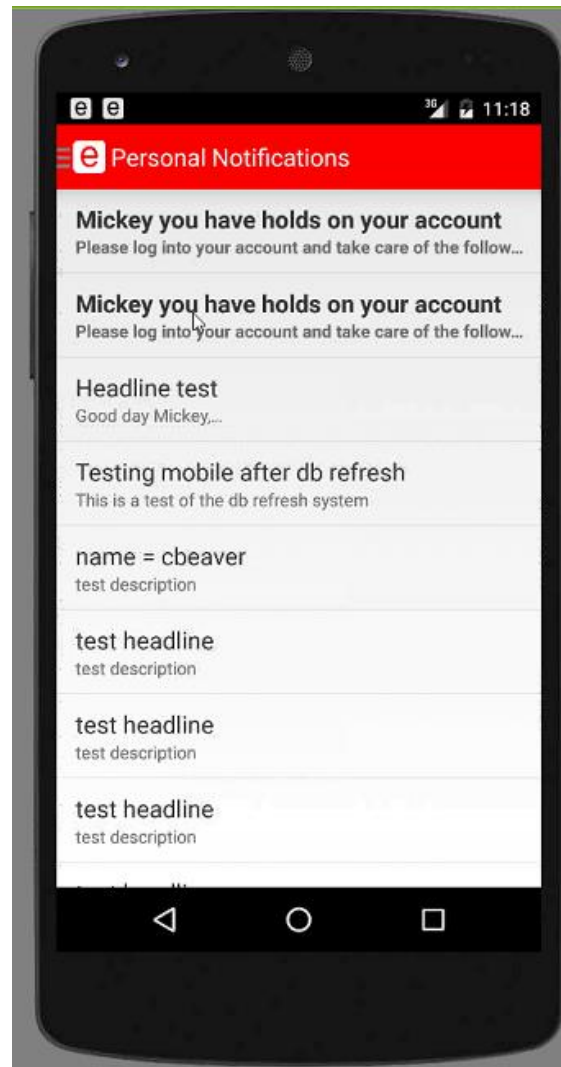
e e
3G 11:18
e Personal Notifications

Mickey you have holds on your account
Please log into your account and take care of the follow...

Mickey you have holds on your account
Please log into your account and take care of the follow...

Headline test
Good day Mickey,...

Testing mobile after db refresh
This is a test of the db refresh system

name = cbeaver
test description

test headline
test description

test headline
test description

test headline
test description

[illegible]